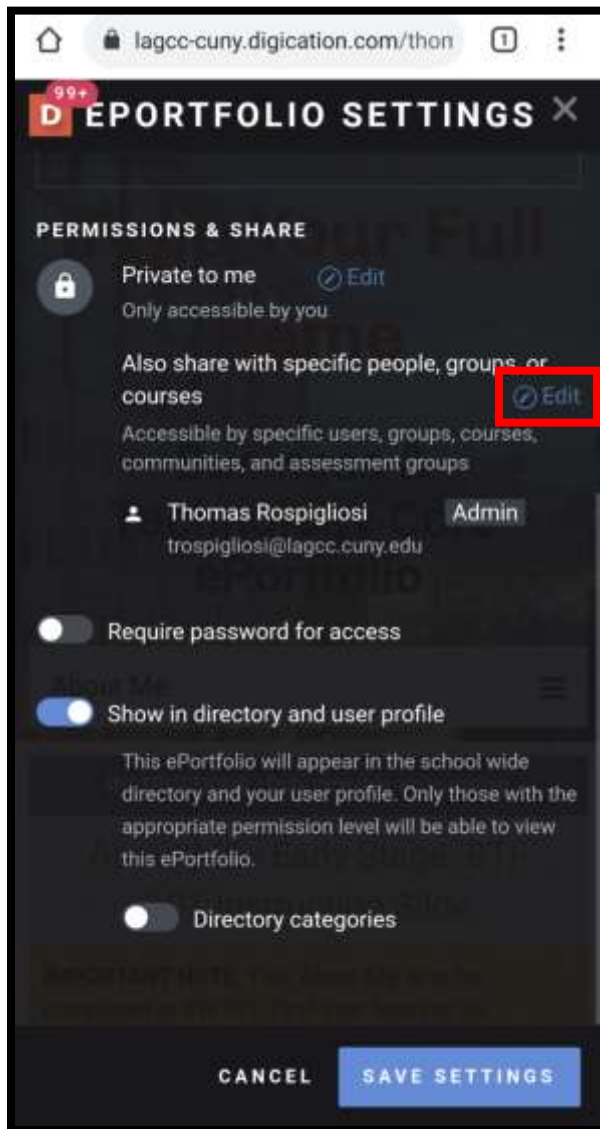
lagcc-cuny.digication.com/thon

1

99+

D EPORTFOLIO SETTINGS

PERMISSIONS & SHARE

Private to me Edit

Only accessible by you

Also share with specific people, groups, or courses Edit

Accessible by specific users, groups, courses, communities, and assessment groups

Thomas Rospigliosi Admin

trospigliosi@lagcc.cuny.edu

Require password for access

Show in directory and user profile

This ePortfolio will appear in the school wide directory and your user profile. Only those with the appropriate permission level will be able to view this ePortfolio.

Directory categories

CANCEL SAVE SETTINGS